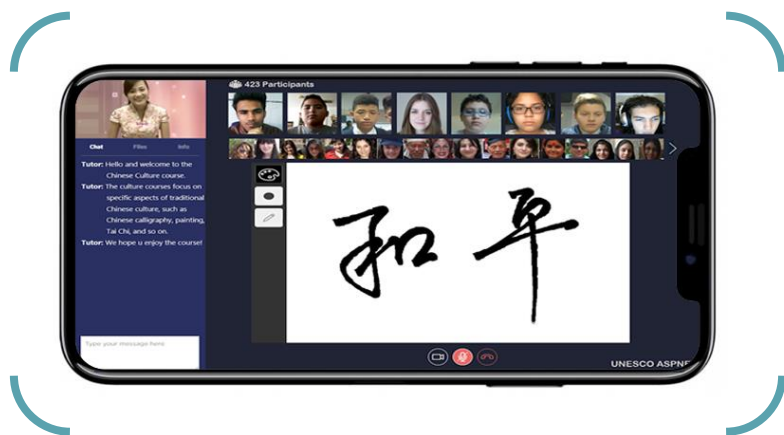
423 Participants

Chat Files Info

Tutor: Hello and welcome to the Chinese Culture course.

Tutor: The culture courses focus on specific aspects of traditional Chinese culture, such as Chinese calligraphy, painting, Tai Chi, and so on.

Tutor: We hope u enjoy the course!

Type your message here

和平

UNESCO ASPNE